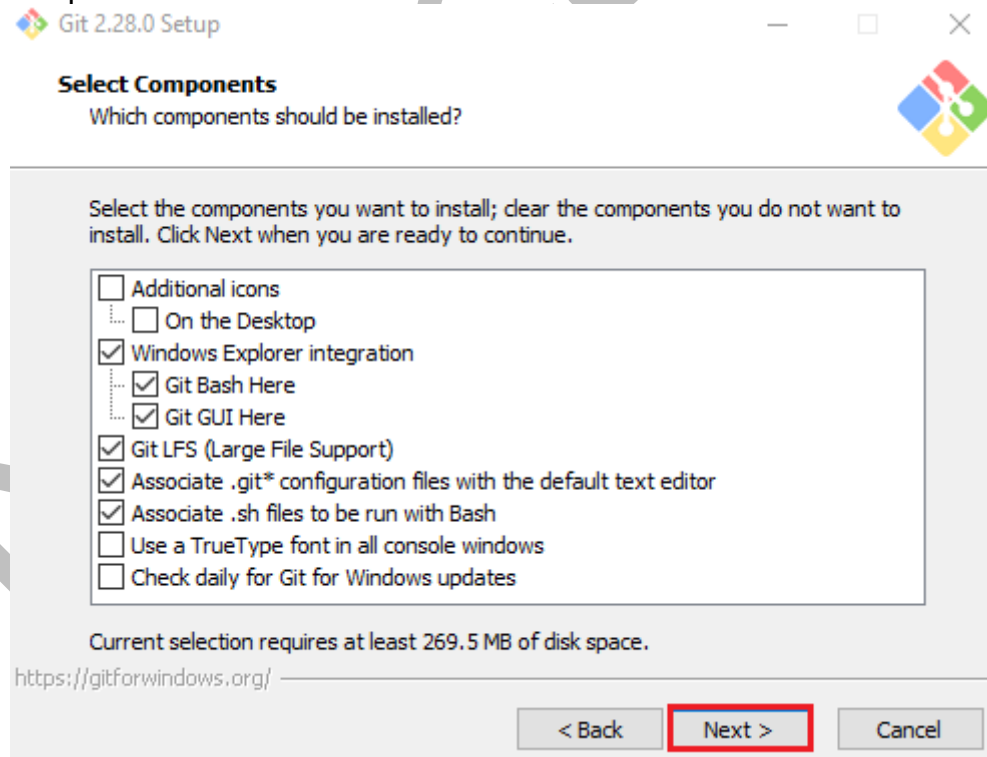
Git 2.28.0 Setup

Select Components
Which components should be installed?

Select the components you want to install; clear the components you do not want to install. Click Next when you are ready to continue.

Additional icons
On the Desktop
Windows Explorer integration
Git Bash Here
Git GUI Here
Git LFS (Large File Support)
Associate .git* configuration files with the default text editor
Associate .sh files to be run with Bash
Use a TrueType font in all console windows
Check daily for Git for Windows updates

Current selection requires at least 269.5 MB of disk space.

https://gitforwindows.org/

< Back
Next >
Cancel